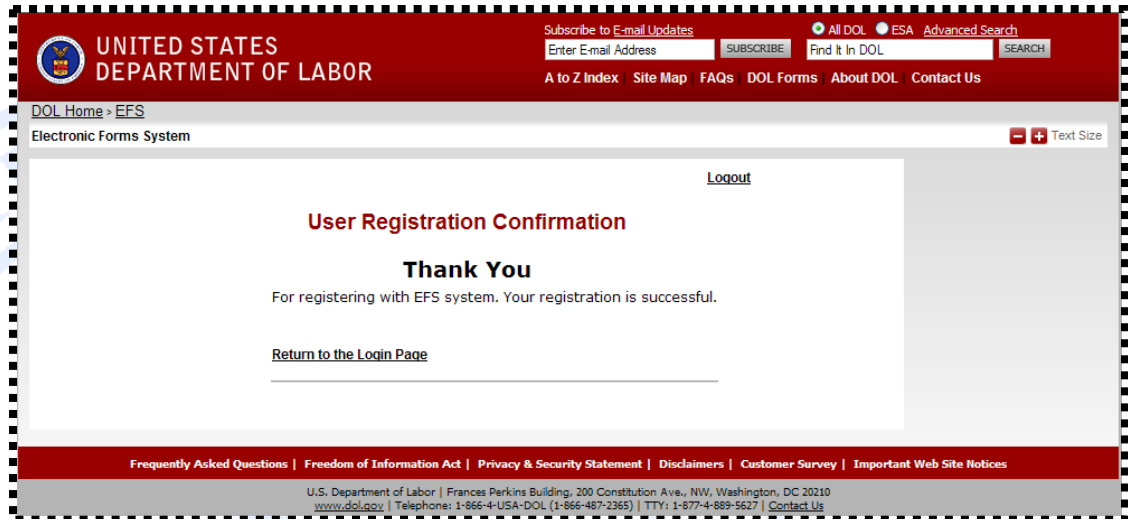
UNITED STATES DEPARTMENT OF LABOR

Subscribe to E-mail Updates

Enter E-mail Address SUBSCRIBE

All DOL ESA Advanced Search

Find It In DOL SEARCH

A to Z Index | Site Map | FAQs | DOL Forms | About DOL | Contact Us

DOL Home › EFS

Electronic Forms System

Text Size

Logout

User Registration Confirmation

Thank You

For registering with EFS system. Your registration is successful.

Return to the Login Page

Frequently Asked Questions | Freedom of Information Act | Privacy & Security Statement | Disclaimers | Customer Survey | Important Web Site Notices

U.S. Department of Labor | Frances Perkins Building, 200 Constitution Ave., NW, Washington, DC 20210
www.dol.gov | Telephone: 1-866-4-USA-DOL (1-866-487-2365) | TTY: 1-877-4-889-5627 | Contact Us